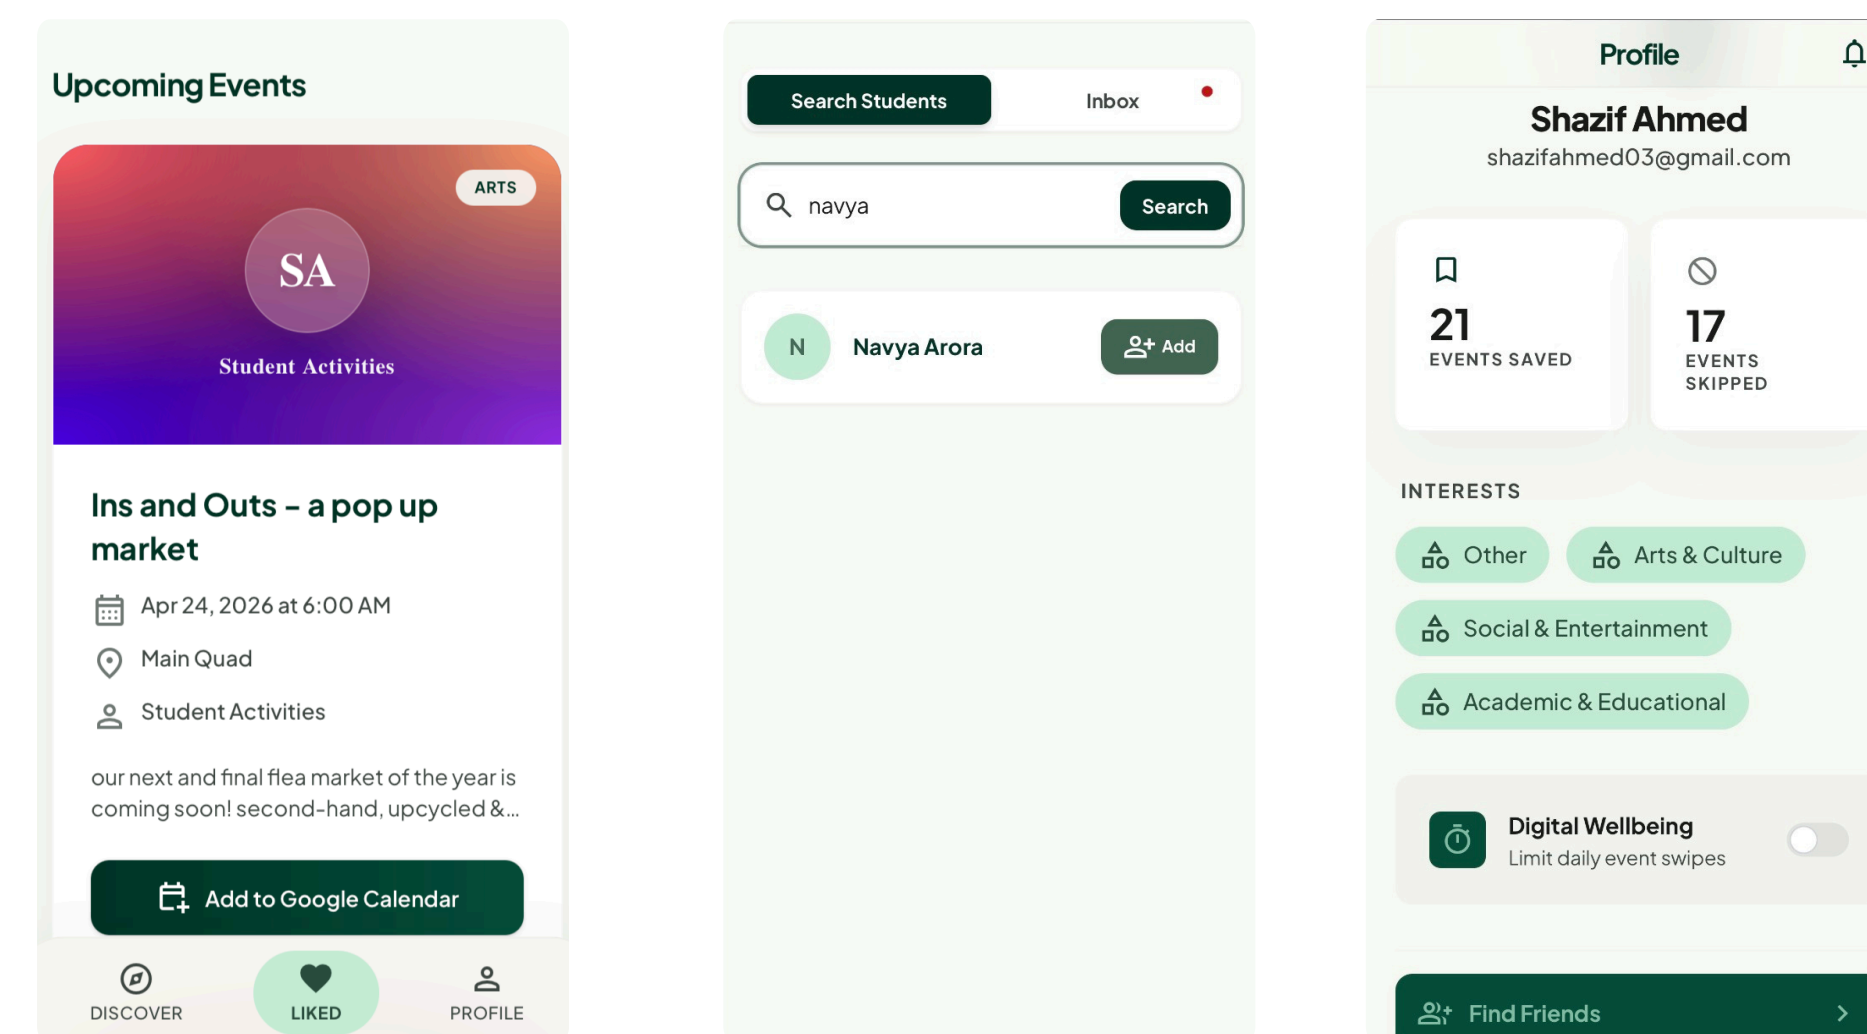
Upcoming Events

ARTS

SA

Student Activities

Ins and Outs – a pop up market

Apr 24, 2026 at 6:00 AM

Main Quad

Student Activities

our next and final flea market of the year is coming soon! second-hand, upcycled &...

Add to Google Calendar

DISCOVER

LIKED

PROFILE

Search Students

Inbox

navya

Search

N

Navya Arora

Add

Profile

Shazif Ahmed

shazifahmed03@gmail.com

21

EVENTS SAVED

17

EVENTS SKIPPED

INTERESTS

Other

Arts & Culture

Social & Entertainment

Academic & Educational

Digital Wellbeing

Limit daily event swipes

Find Friends